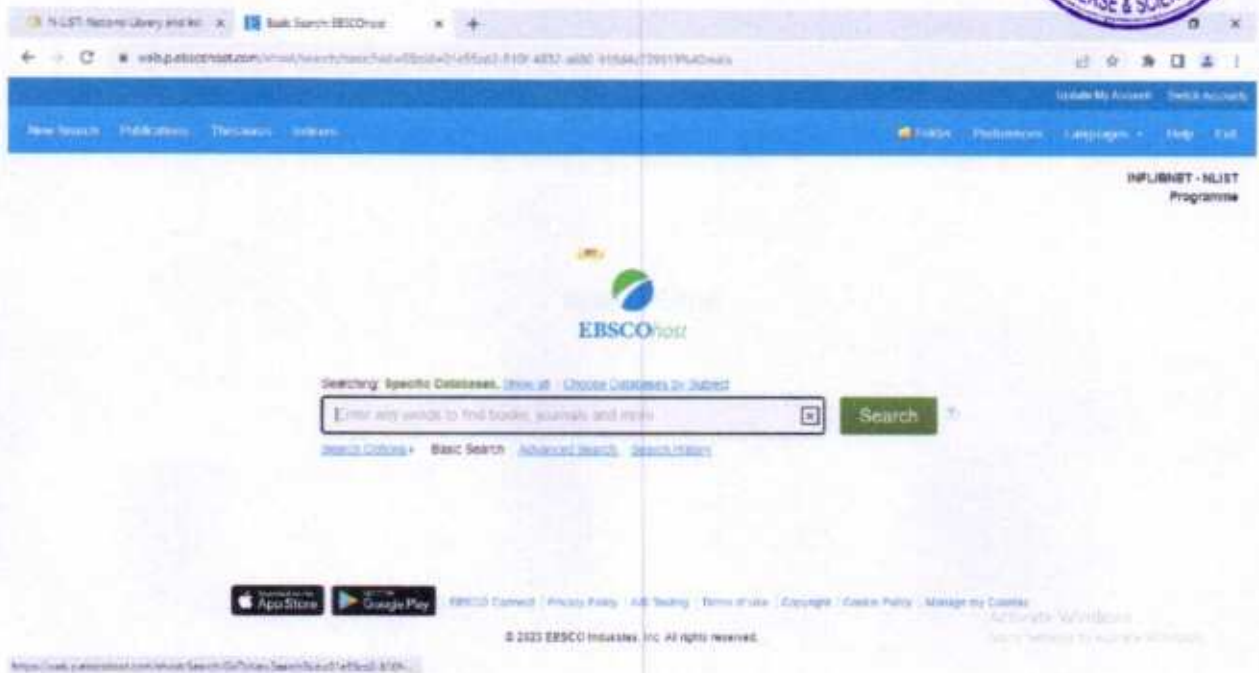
N-LIST: National Library and Inf ×   Basic Search: EBSCOhost ×   +

web.p.ebscohost.com/ehost/search/basic?vid=0&sid=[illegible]

Update My Account   Switch Accounts

New Search   Publications   Thesaurus   Indexes

Folder   Preferences   Languages   Help   Exit

INFLIBNET - NLIST Programme

EBSCOhost

Searching: Specific Databases, Show all | Choose Databases by Subject

Enter any words to find books, journals and more

Search

Search Options ▸   Basic Search   Advanced Search   Search History

App Store   Google Play

EBSCO Connect | Privacy Policy | A/B Testing | Terms of use | Copyright | Cookie Policy | Manage my Cookies

© 2023 EBSCO Industries, Inc. All rights reserved.

Activate Windows
Go to Settings to activate Windows.

https://web.p.ebscohost.com/ehost/Search/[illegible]